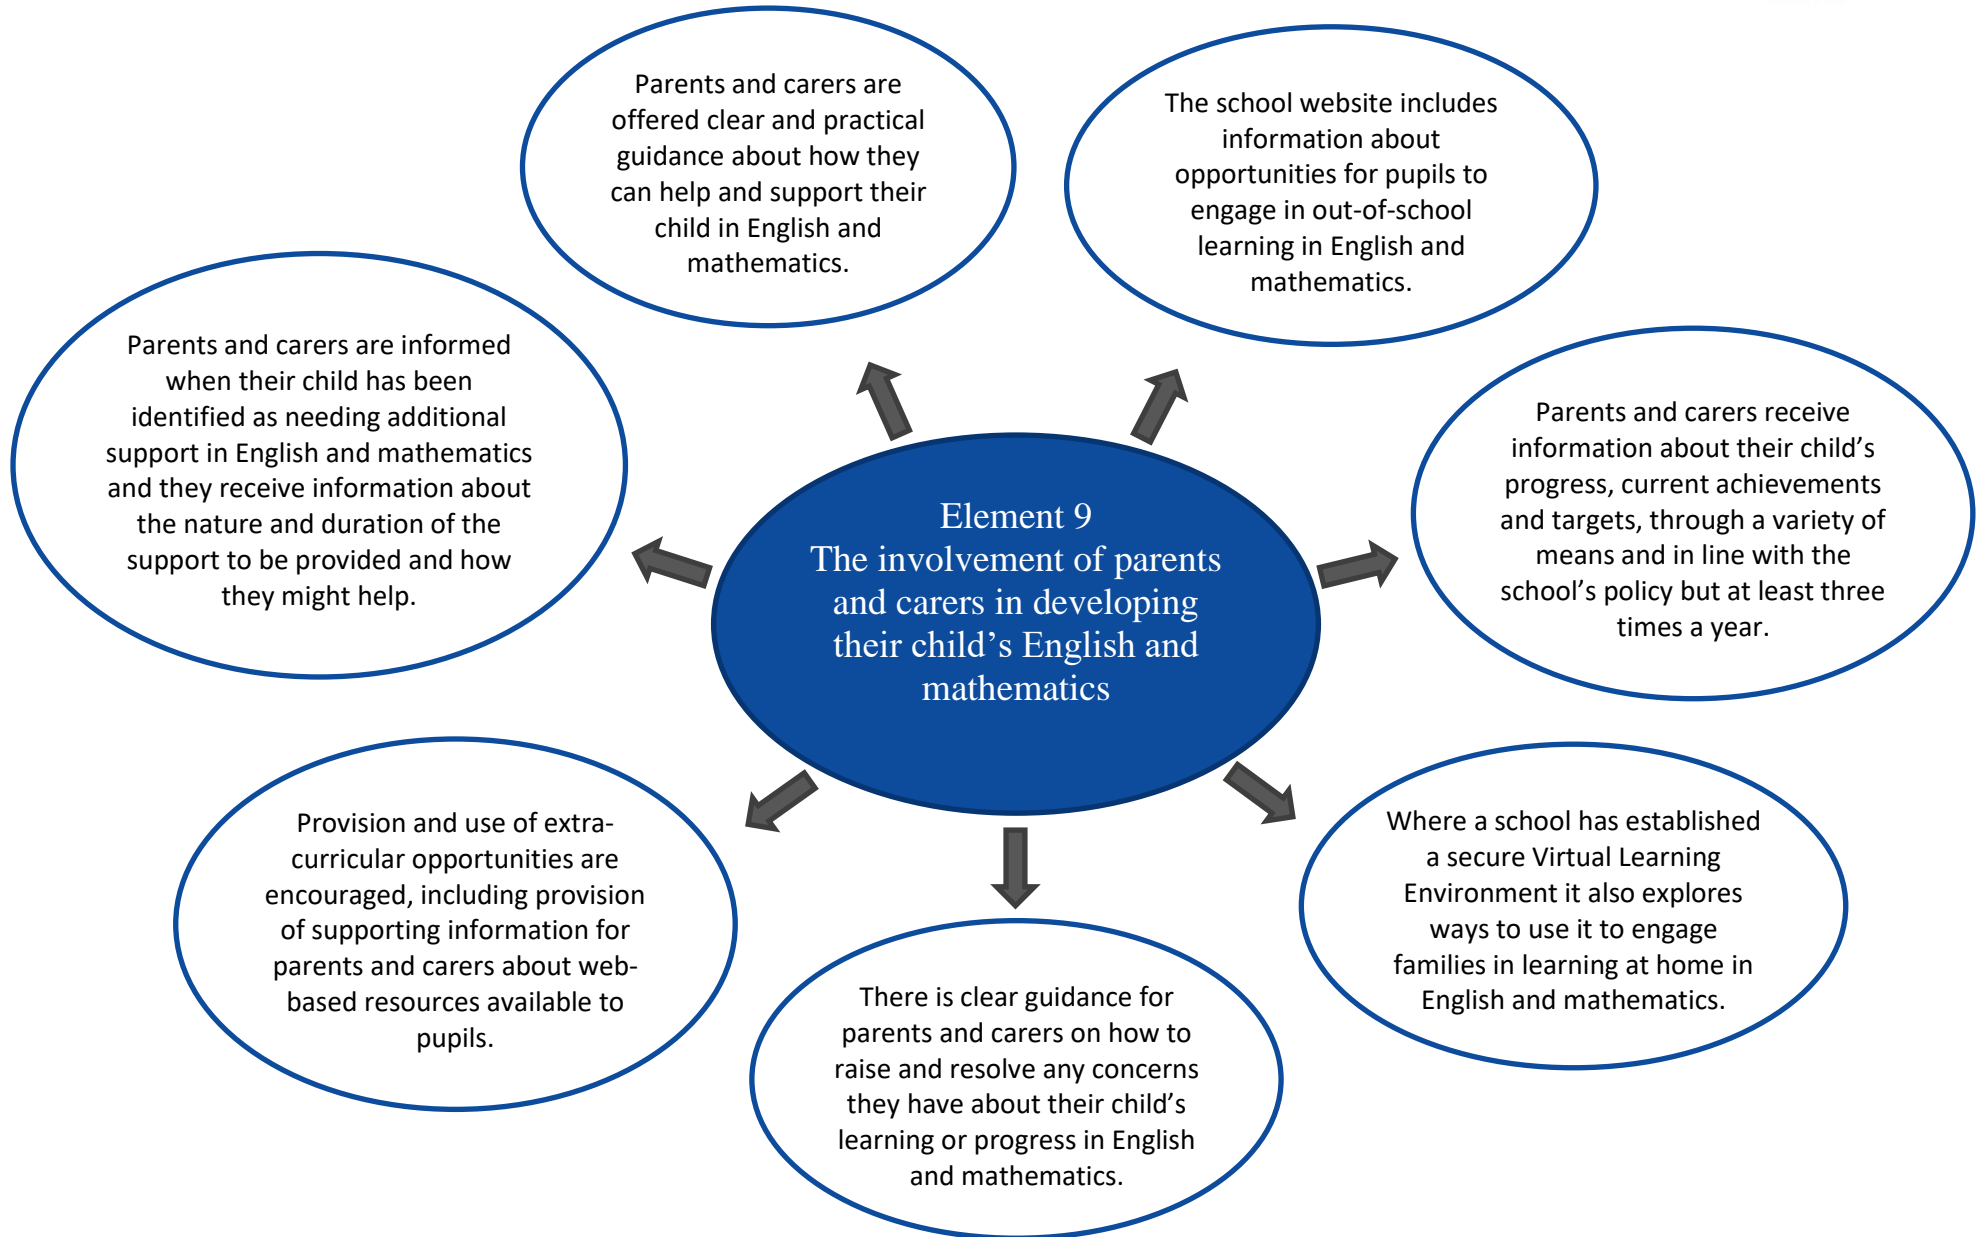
Element 9
The involvement of parents and carers in developing their child's English and mathematics

Parents and carers are offered clear and practical guidance about how they can help and support their child in English and mathematics.

The school website includes information about opportunities for pupils to engage in out-of-school learning in English and mathematics.

Parents and carers receive information about their child's progress, current achievements and targets, through a variety of means and in line with the school's policy but at least three times a year.

Where a school has established a secure Virtual Learning Environment it also explores ways to use it to engage families in learning at home in English and mathematics.

There is clear guidance for parents and carers on how to raise and resolve any concerns they have about their child's learning or progress in English and mathematics.

Provision and use of extra-curricular opportunities are encouraged, including provision of supporting information for parents and carers about web-based resources available to pupils.

Parents and carers are informed when their child has been identified as needing additional support in English and mathematics and they receive information about the nature and duration of the support to be provided and how they might help.